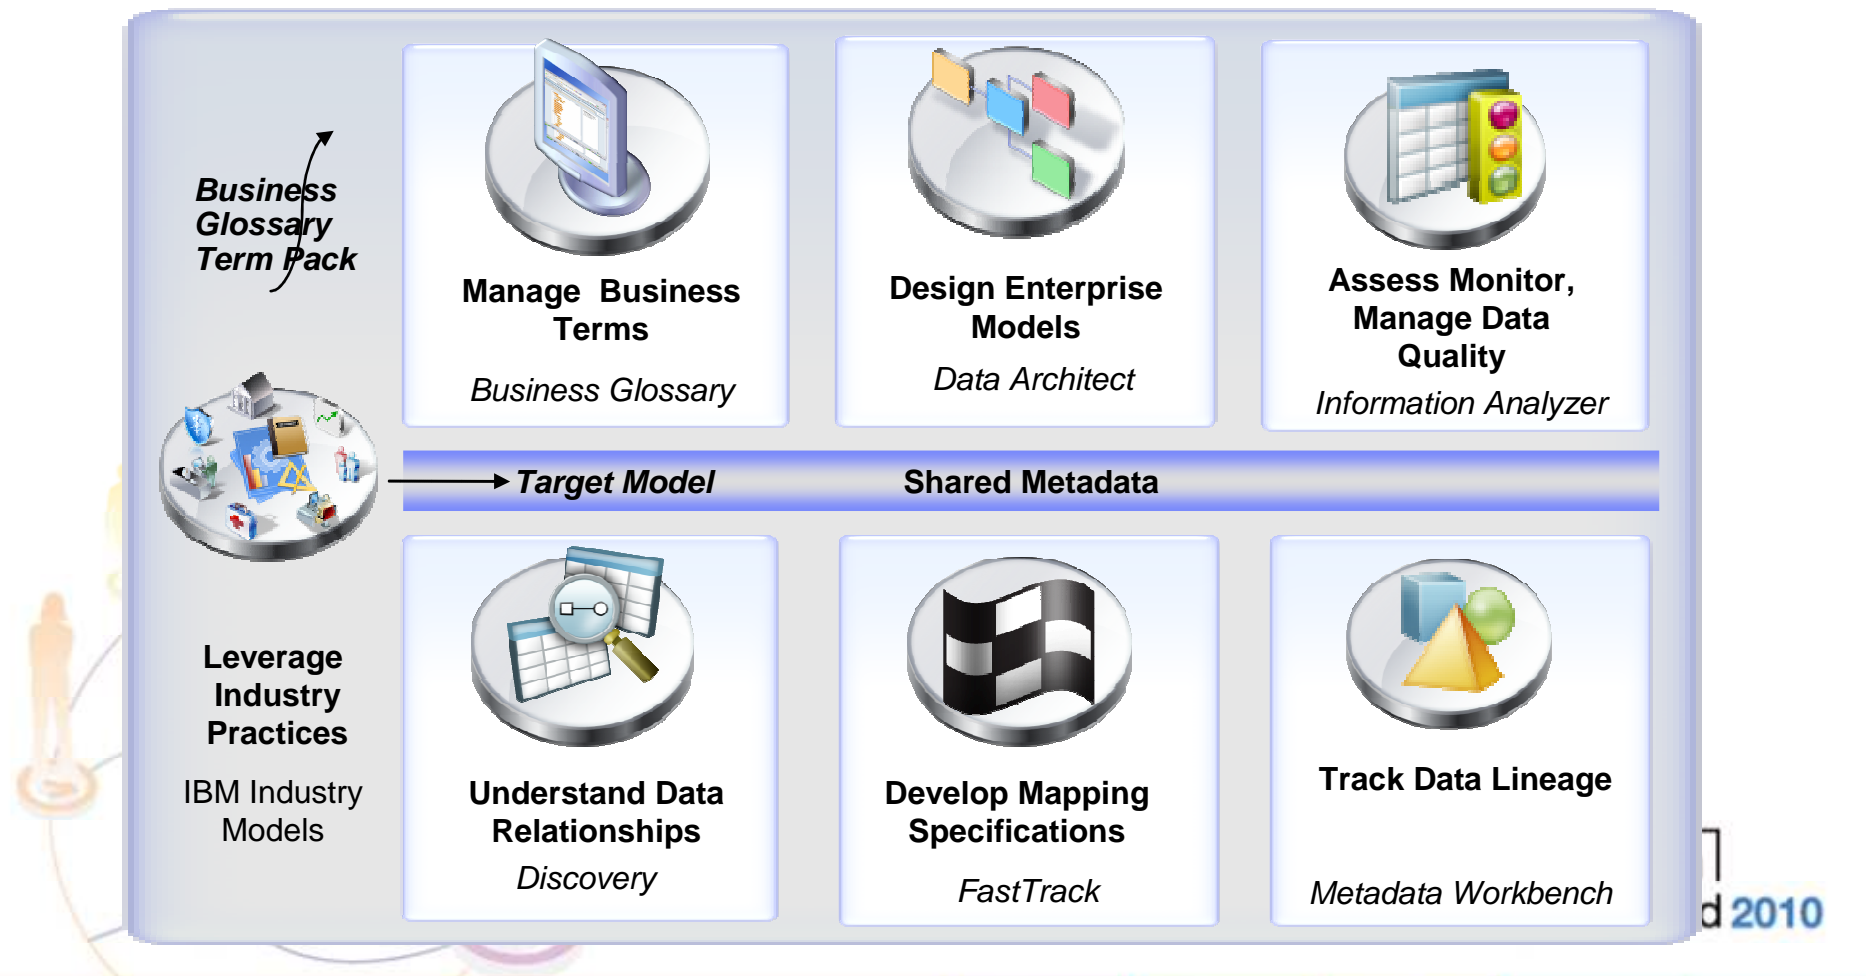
Business Glossary Term Pack

Manage Business Terms

Business Glossary

Design Enterprise Models

Data Architect

Assess Monitor, Manage Data Quality

Information Analyzer

Target Model

Shared Metadata

Leverage Industry Practices

IBM Industry Models

Understand Data Relationships

Discovery

Develop Mapping Specifications

FastTrack

Track Data Lineage

Metadata Workbench

d 2010